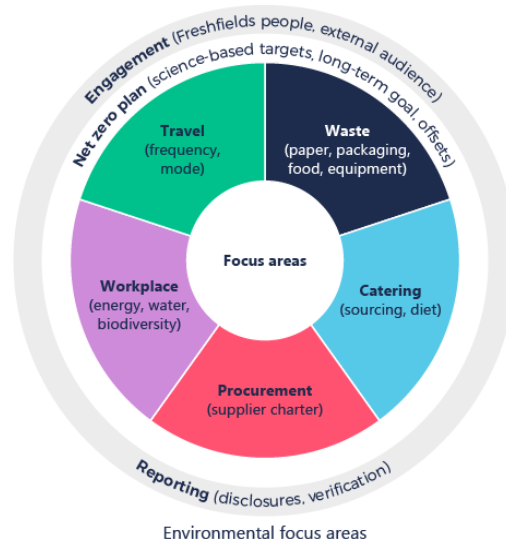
Engagement (Freshfields people, external audience)

Net zero plan (science-based targets, long-term goal, offsets)

Travel
(frequency, mode)

Waste
(paper, packaging, food, equipment)

Focus areas

Workplace
(energy, water, biodiversity)

Catering
(sourcing, diet)

Procurement
(supplier charter)

Reporting (disclosures, verification)

Environmental focus areas